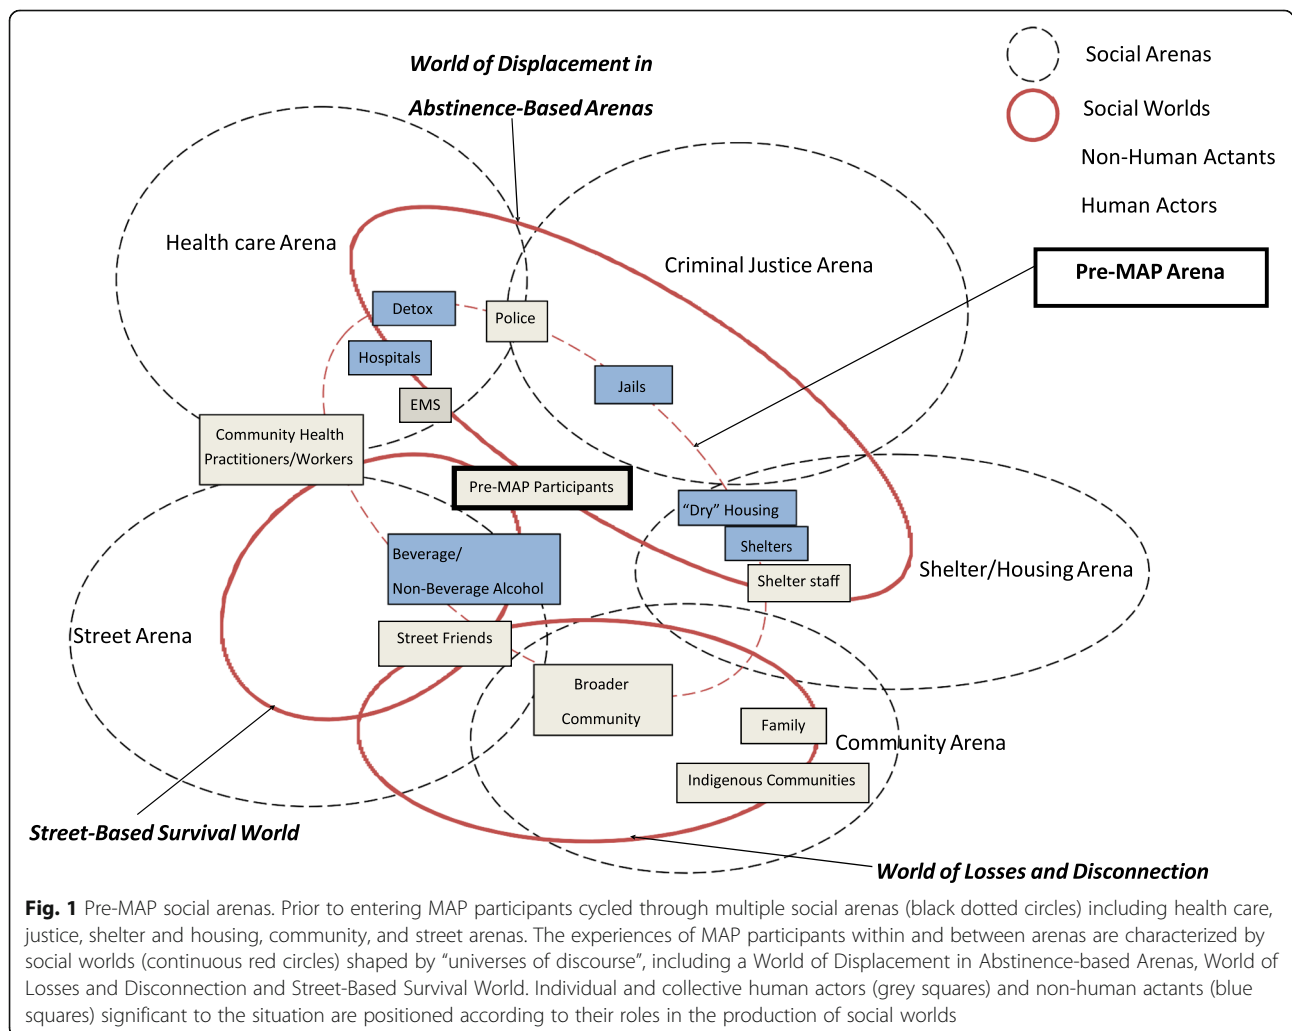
World of Displacement in Abstinence-Based Arenas

Social Arenas

Social Worlds

Non-Human Actants

Human Actors

Health care Arena

Criminal Justice Arena

Pre-MAP Arena

Detox

Police

Hospitals

Jails

EMS

Community Health Practitioners/Workers

Pre-MAP Participants

"Dry" Housing

Shelters

Beverage/ Non-Beverage Alcohol

Shelter staff

Shelter/Housing Arena

Street Arena

Street Friends

Broader Community

Family

Community Arena

Indigenous Communities

Street-Based Survival World

World of Losses and Disconnection

**Fig. 1** Pre-MAP social arenas. Prior to entering MAP participants cycled through multiple social arenas (black dotted circles) including health care, justice, shelter and housing, community, and street arenas. The experiences of MAP participants within and between arenas are characterized by social worlds (continuous red circles) shaped by "universes of discourse", including a World of Displacement in Abstinence-based Arenas, World of Losses and Disconnection and Street-Based Survival World. Individual and collective human actors (grey squares) and non-human actants (blue squares) significant to the situation are positioned according to their roles in the production of social worlds